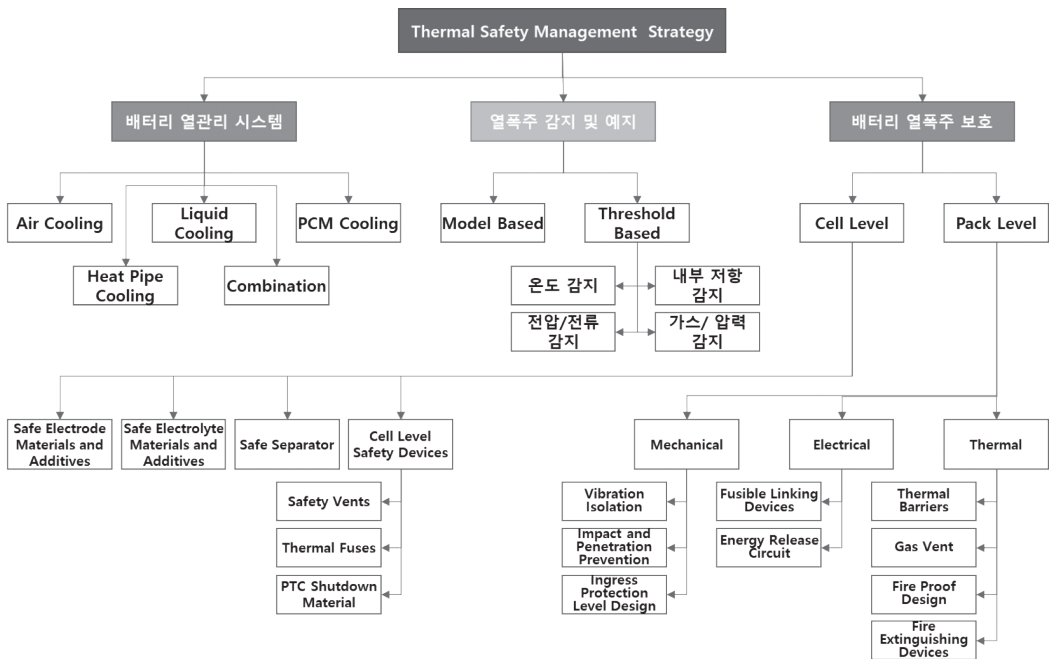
Thermal Safety Management Strategy

배터리 열관리 시스템

열폭주 감지 및 예지

배터리 열폭주 보호

Air Cooling

Liquid Cooling

PCM Cooling

Heat Pipe Cooling

Combination

Model Based

Threshold Based

온도 감지

내부 저항 감지

전압/전류 감지

가스/ 압력 감지

Cell Level

Pack Level

Safe Electrode Materials and Additives

Safe Electrolyte Materials and Additives

Safe Separator

Cell Level Safety Devices

Safety Vents

Thermal Fuses

PTC Shutdown Material

Mechanical

Electrical

Thermal

Vibration Isolation

Impact and Penetration Prevention

Ingress Protection Level Design

Fusible Linking Devices

Energy Release Circuit

Thermal Barriers

Gas Vent

Fire Proof Design

Fire Extinguishing Devices